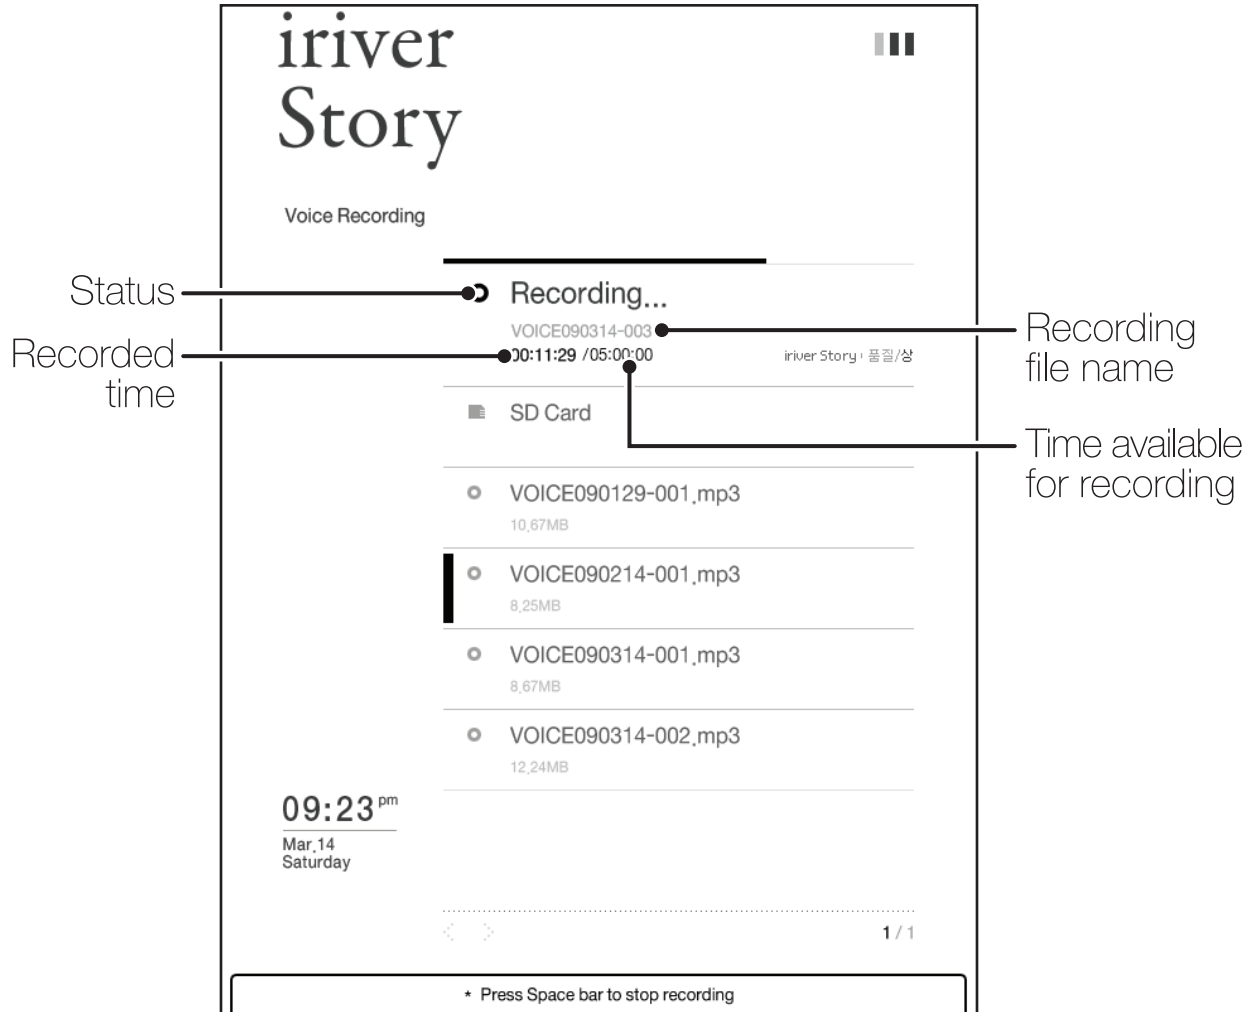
iriver Story

Voice Recording

Status

Recording...

VOICE090314-003

Recording file name

Recorded time

00:11:29 /05:00:00

iriver Story | 품질/상

SD Card

Time available for recording

VOICE090129-001.mp3
10.67MB

VOICE090214-001.mp3
8.25MB

VOICE090314-001.mp3
8.67MB

VOICE090314-002.mp3
12.24MB

09:23 pm
Mar.14
Saturday

1 / 1

* Press Space bar to stop recording